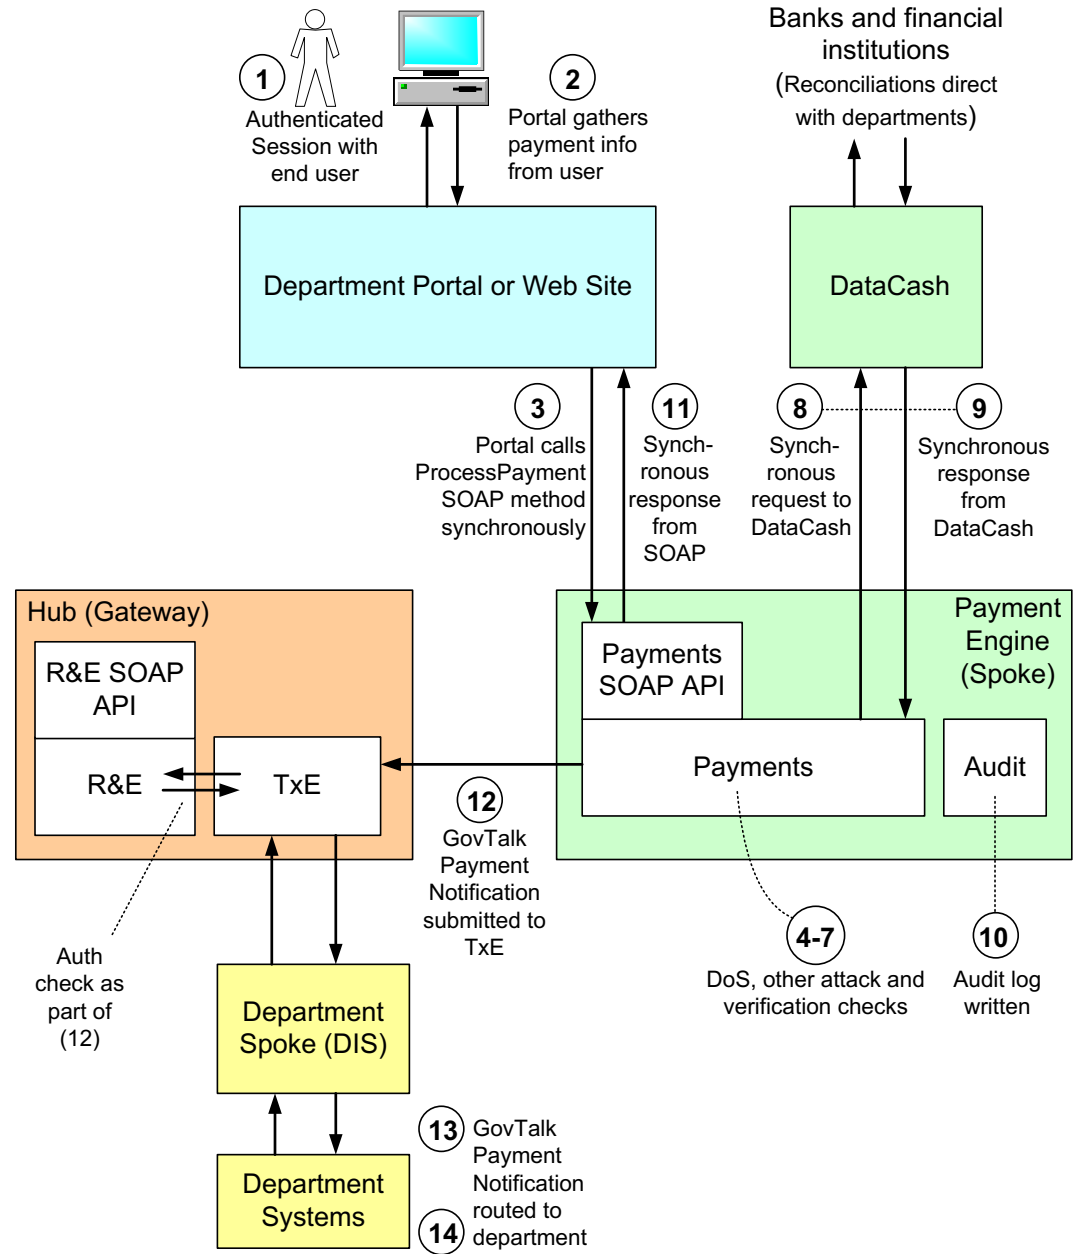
1
Authenticated Session with end user

2
Portal gathers payment info from user

Banks and financial institutions
(Reconciliations direct with departments)

Department Portal or Web Site

DataCash

3
Portal calls ProcessPayment SOAP method synchronously

11
Synch-ronous response from SOAP

8
Synch-ronous request to DataCash

9
Synchronous response from DataCash

Hub (Gateway)

R&E SOAP API

R&E

TxE

Payment Engine (Spoke)

Payments SOAP API

Payments

Audit

12
GovTalk Payment Notification submitted to TxE

Auth check as part of (12)

4-7
DoS, other attack and verification checks

10
Audit log written

Department Spoke (DIS)

Department Systems

13
GovTalk Payment Notification routed to
14
department